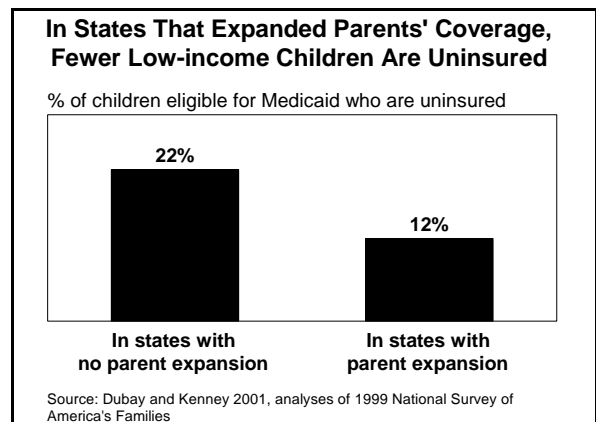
In States That Expanded Parents' Coverage, Fewer Low-income Children Are Uninsured

% of children eligible for Medicaid who are uninsured

22%

12%

In states with no parent expansion

In states with parent expansion

Source: Dubay and Kenney 2001, analyses of 1999 National Survey of America's Families